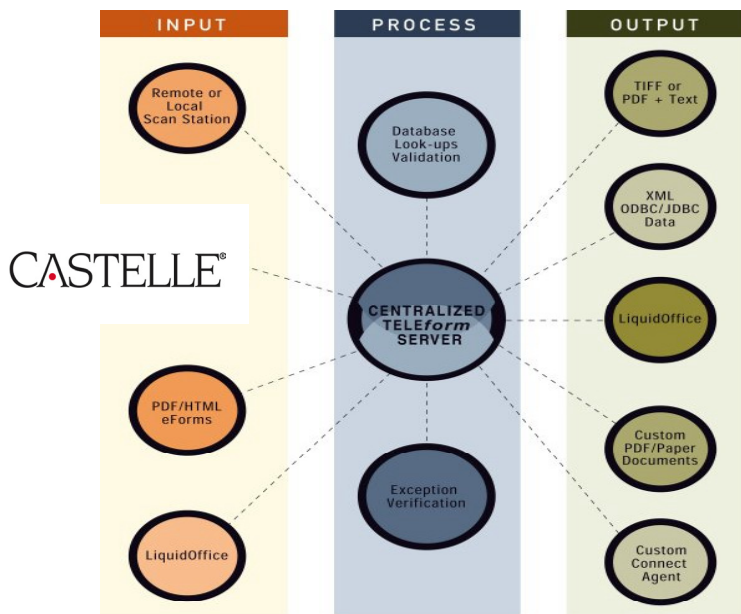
INPUT

Remote or Local Scan Station

CASTELLE®

PDF/HTML eForms

LiquidOffice

PROCESS

Database Look-ups Validation

CENTRALIZED TELEform SERVER

Exception Verification

OUTPUT

TIFF or PDF + Text

XML ODBC/JDBC Data

LiquidOffice

Custom PDF/Paper Documents

Custom Connect Agent